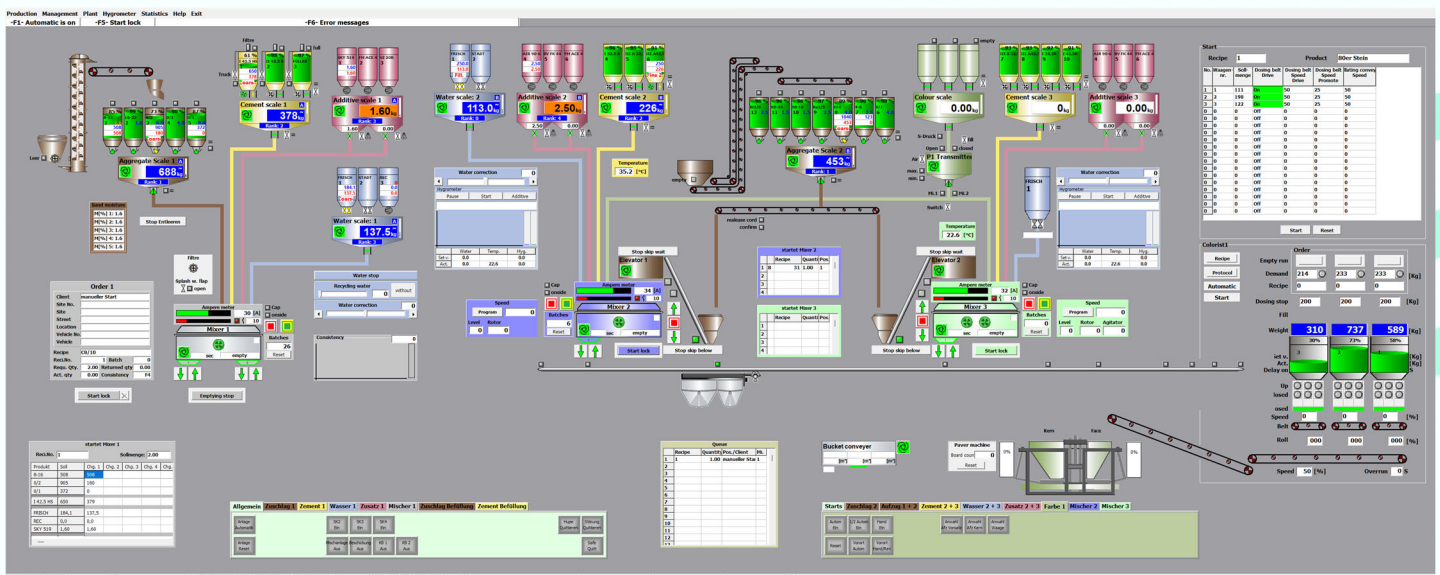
Production Management Plant Hygrometer Statistics Help Exit
-F1- Automatic is on -F5- Start lock -F6- Error messages

Aggregate Scale 1 688kg
Cement scale 1 378kg
Additive scale 1 1.60kg
Water scale: 2 113.0kg
Additive scale 2 2.50kg
Cement scale 2 226kg
Colour scale 0.00kg
Cement scale 3 0kg
Additive scale 3 0.00kg
Aggregate Scale 2 453kg
Water scale: 1 137.5kg

Stop Entleeren
Sand moisture
Temperature 35.2 [°C]
Temperature 22.6 [°C]
P1 Transmitter

Water correction
Hygrometer
Pause Start Additive

Water stop
Recycling water
Water correction
without
Consistency

Order 1
Client manueller Start
Site No.
Site
Street
Location
Vehicle No.
Vehicle
Recipe C8/10
Reci.No. 1 Batch 0
Requ. Qty. 2.00 Returned qty 0.00
Act. qty 0.00 Consistency F4

Start lock
Emptying stop

Mixer 1
Ampere meter 30 [A]
Batches 26
Reset

Mixer 2
Ampere meter 34 [A]
Batches 6
Reset
Start lock
Stop skip wait
Elevator 1
Stop skip below

Mixer 3
Ampere meter 32 [A]
Batches 2
Reset
Start lock
Stop skip wait
Elevator 2
Stop skip below

Speed
Program 0
Level Rotor
0 0

Speed
Program 0
Level Rotor Agitator
0 0 0

startet Mixer 2
| Recipe | Quanti | Pos. |
|---|---|---|
| 8 | 31 1.00 | 1 |

startet Mixer 3
| Recipe | Quanti | Pos. |
|---|---|---|

Start
Recipe 1 Product 80er Stein
| No. | Wagen nr. | Soll menge | Dosing belt Drive | Dosing belt Speed Drive | Dosing belt Speed Promote | Belting convey Speed |
|---|---|---|---|---|---|---|
| 1 | 1 | 111 | On | 50 | 25 | 50 |
| 2 | 2 | 198 | On | 50 | 25 | 50 |
| 3 | 3 | 122 | On | 50 | 25 | 50 |
Start Reset

Colorist1
Recipe Protocol Automatic Start
Order
Empty run
Demand 214 233 233 [Kg]
Recipe 0 0 0
Dosing stop 200 200 200 [Kg]
Fill
Weight 310 737 589 [Kg]
30% 73% 58%
set v. Act. Delay on
Up used
used Speed 0 0 0 [%]
Belt
Roll 000 000 000 [%]
Speed 50 [%] Overrun 0 S

startet Mixer 1
Reci.No. 1 Sollmenge: 2.00
| Produkt | Soll | Chg. 1 | Chg. 2 | Chg. 3 | Chg. 4 | Chg. |
|---|---|---|---|---|---|---|
| 0-16 | 569 | 508 | | | | |
| 0/2 | 965 | 186 | | | | |
| 0/1 | 372 | 0 | | | | |
| I 42,5 R6 | 650 | 379 | | | | |
| FRISCH | 184,1 | 137,5 | | | | |
| REC | 0,0 | 0,0 | | | | |
| SKY 519 | 1,60 | 1,60 | | | | |

Allgemein Zuschlag 1 Zement 1 Wasser 1 Zusatz 1 Mischer 1 Zuschlag Befüllung Zement Befüllung

Queue
| Recipe | Quantity | Pos./Client | Mi. |
|---|---|---|---|
| 1 | 1.00 | manueller Star | 1 |

Bucket conveyer
Paver machine
Board coun 0
Reset

Starts Zuschlag 2 Aufzug 1 + 2 Zement 2 + 3 Wasser 2 + 3 Zusatz 2 + 3 Farbe 1 Mischer 2 Mischer 3